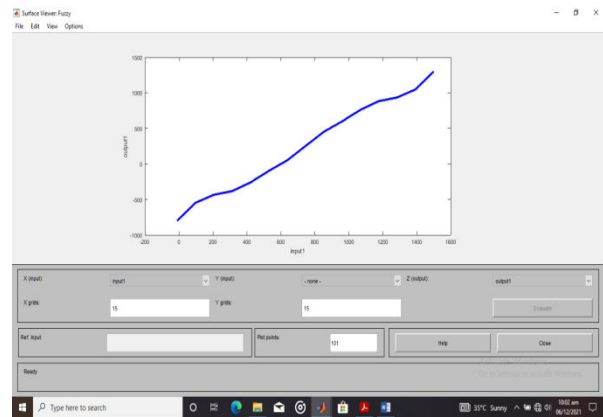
Surface Viewer: Fuzzy
File Edit View Options

1500
1000
500
0
-500
-1000
-200 0 200 400 600 800 1000 1200 1400 1600
input1
output1

X (input): input1
Y (input): - none -
Z (output): output1
X grids: 15
Y grids: 15
Evaluate
Ref. Input:
Plot points: 101
Help
Close
Activate Windows
Go to Settings to activate Windows.
Ready

Type here to search
35°C Sunny
10:02 am
06/12/2021